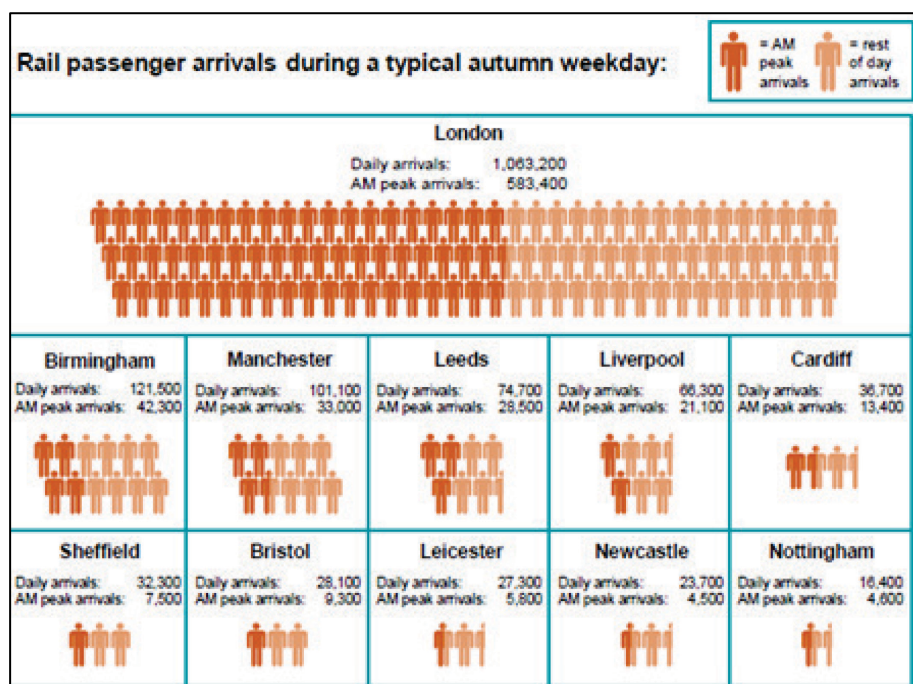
Rail passenger arrivals during a typical autumn weekday:

= AM peak arrivals

= rest of day arrivals

London
Daily arrivals: 1,063,200
AM peak arrivals: 583,400

Birmingham
Daily arrivals: 121,500
AM peak arrivals: 42,300

Manchester
Daily arrivals: 101,100
AM peak arrivals: 33,000

Leeds
Daily arrivals: 74,700
AM peak arrivals: 28,500

Liverpool
Daily arrivals: 66,300
AM peak arrivals: 21,100

Cardiff
Daily arrivals: 36,700
AM peak arrivals: 13,400

Sheffield
Daily arrivals: 32,300
AM peak arrivals: 7,500

Bristol
Daily arrivals: 28,100
AM peak arrivals: 9,300

Leicester
Daily arrivals: 27,300
AM peak arrivals: 5,800

Newcastle
Daily arrivals: 23,700
AM peak arrivals: 4,500

Nottingham
Daily arrivals: 16,400
AM peak arrivals: 4,600